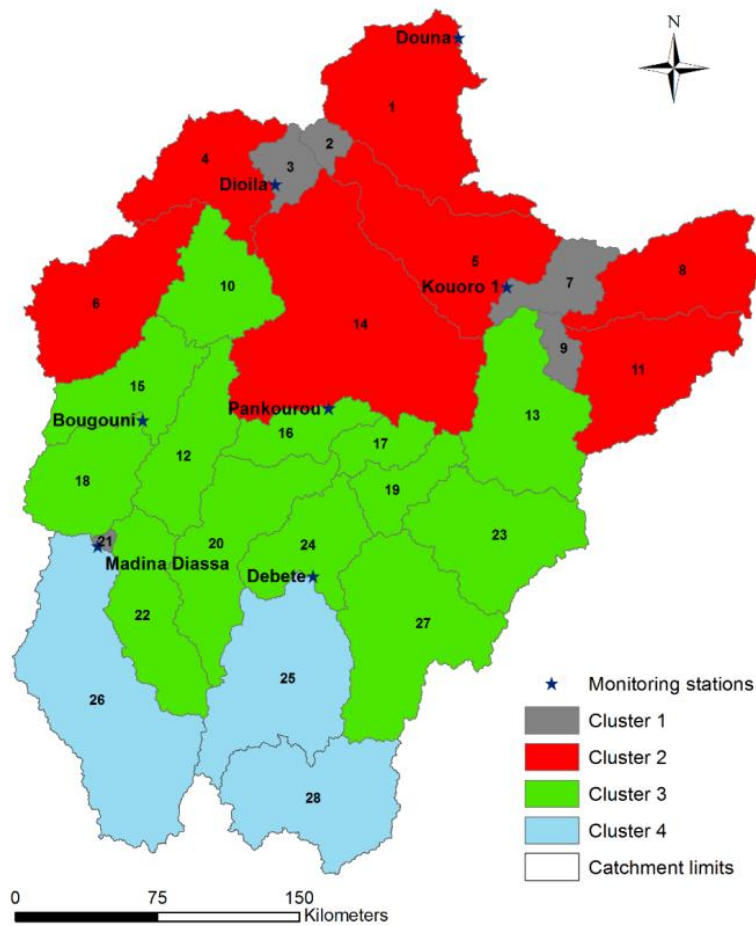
N

Douna
1
2
4
3
Dioila
5
Kouoro 1
7
8
6
10
14
9
11
15
Bougouni
Pankourou
16
13
17
12
18
19
23
21
Madina Diassa
20
24
Debete
22
27
25
26
28

Monitoring stations
Cluster 1
Cluster 2
Cluster 3
Cluster 4
Catchment limits

0 75 150 Kilometers